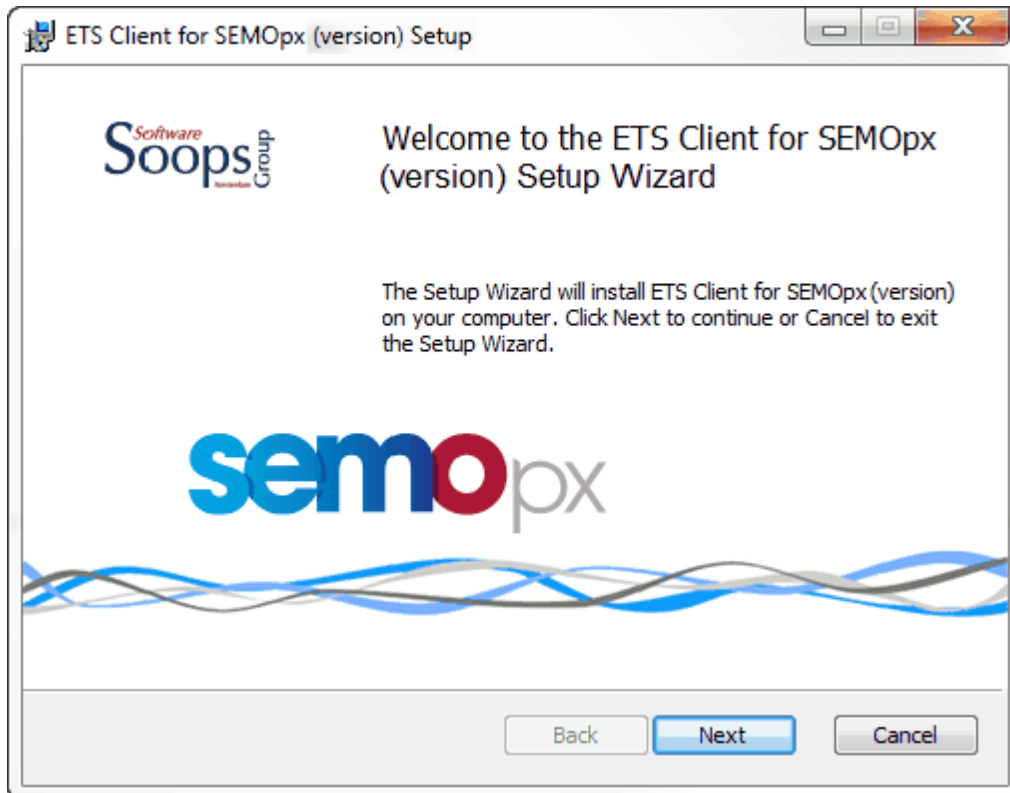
ETS Client for SEMOpx (version) Setup

Software Soops Amsterdam Group

Welcome to the ETS Client for SEMOpx (version) Setup Wizard

The Setup Wizard will install ETS Client for SEMOpx (version) on your computer. Click Next to continue or Cancel to exit the Setup Wizard.

semopx

Back Next Cancel